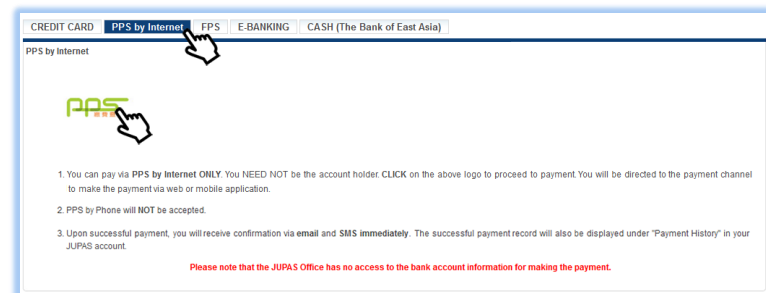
CREDIT CARD | PPS by Internet | FPS | E-BANKING | CASH (The Bank of East Asia)

PPS by Internet

PPS

1. You can pay via PPS by Internet ONLY. You NEED NOT be the account holder. CLICK on the above logo to proceed to payment. You will be directed to the payment channel to make the payment via web or mobile application.

2. PPS by Phone will NOT be accepted.

3. Upon successful payment, you will receive confirmation via email and SMS immediately. The successful payment record will also be displayed under "Payment History" in your JUPAS account.

Please note that the JUPAS Office has no access to the bank account information for making the payment.